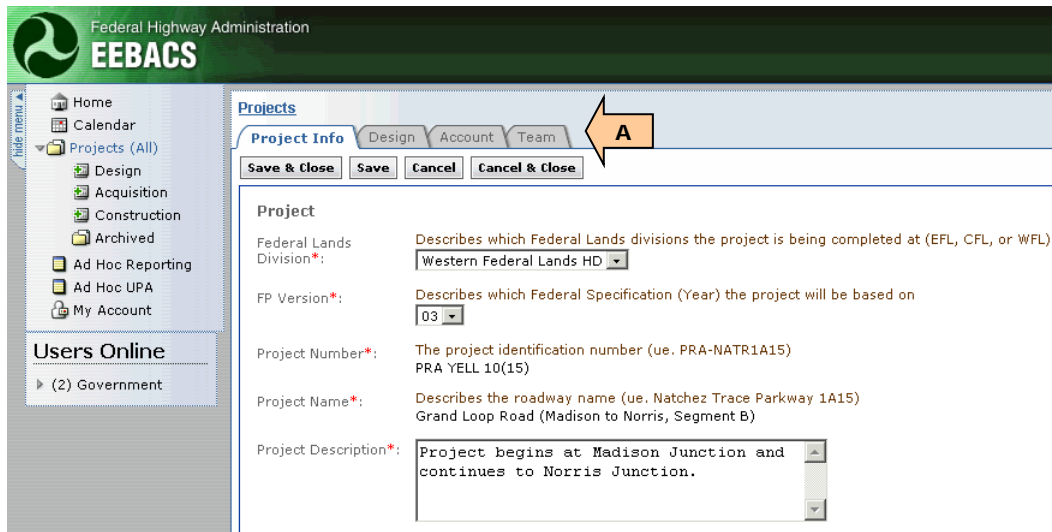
Federal Highway Administration
EEBACS

hide menu

Home
Calendar
Projects (All)
Design
Acquisition
Construction
Archived
Ad Hoc Reporting
Ad Hoc UPA
My Account

Users Online
(2) Government

Projects
Project Info
Design
Account
Team
A

Save & Close
Save
Cancel
Cancel & Close

Project

Federal Lands Division*:
Describes which Federal Lands divisions the project is being completed at (EFL, CFL, or WFL)
Western Federal Lands HD

FP Version*:
Describes which Federal Specification (Year) the project will be based on
03

Project Number*:
The project identification number (ue. PRA-NATR1A15)
PRA YELL 10(15)

Project Name*:
Describes the roadway name (ue. Natchez Trace Parkway 1A15)
Grand Loop Road (Madison to Norris, Segment B)

Project Description*:
Project begins at Madison Junction and continues to Norris Junction.